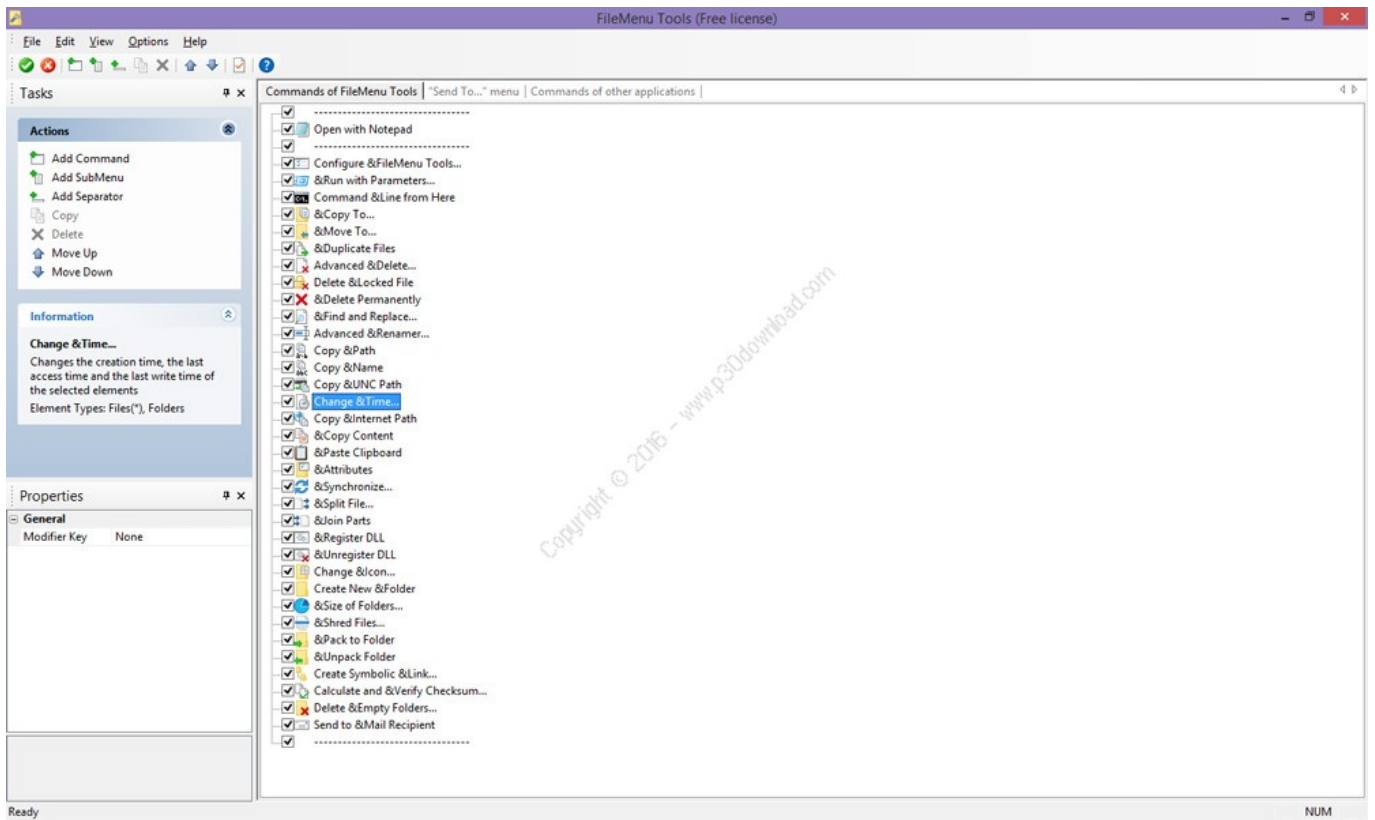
FileMenu Tools (Free license)

File Edit View Options Help

Tasks

Actions

Add Command
Add SubMenu
Add Separator
Copy
Delete
Move Up
Move Down

Information

Change &Time...
Changes the creation time, the last access time and the last write time of the selected elements
Element Types: Files(*), Folders

Properties

General
| Modifier Key | None |
|---|---|

Commands of FileMenu Tools | "Send To..." menu | Commands of other applications

----------------------------------
Open with Notepad
----------------------------------
Configure &FileMenu Tools...
&Run with Parameters...
Command &Line from Here
&Copy To...
&Move To...
&Duplicate Files
Advanced &Delete...
Delete &Locked File
&Delete Permanently
&Find and Replace...
Advanced &Renamer...
Copy &Path
Copy &Name
Copy &UNC Path
Change &Time...
Copy &Internet Path
&Copy Content
&Paste Clipboard
&Attributes
&Synchronize...
&Split File...
&Join Parts
&Register DLL
&Unregister DLL
Change &Icon...
Create New &Folder
&Size of Folders...
&Shred Files...
&Pack to Folder
&Unpack Folder
Create Symbolic &Link...
Calculate and &Verify Checksum...
Delete &Empty Folders...
Send to &Mail Recipient
----------------------------------

Copyright © 2016 - www.p30download.com

Ready
NUM